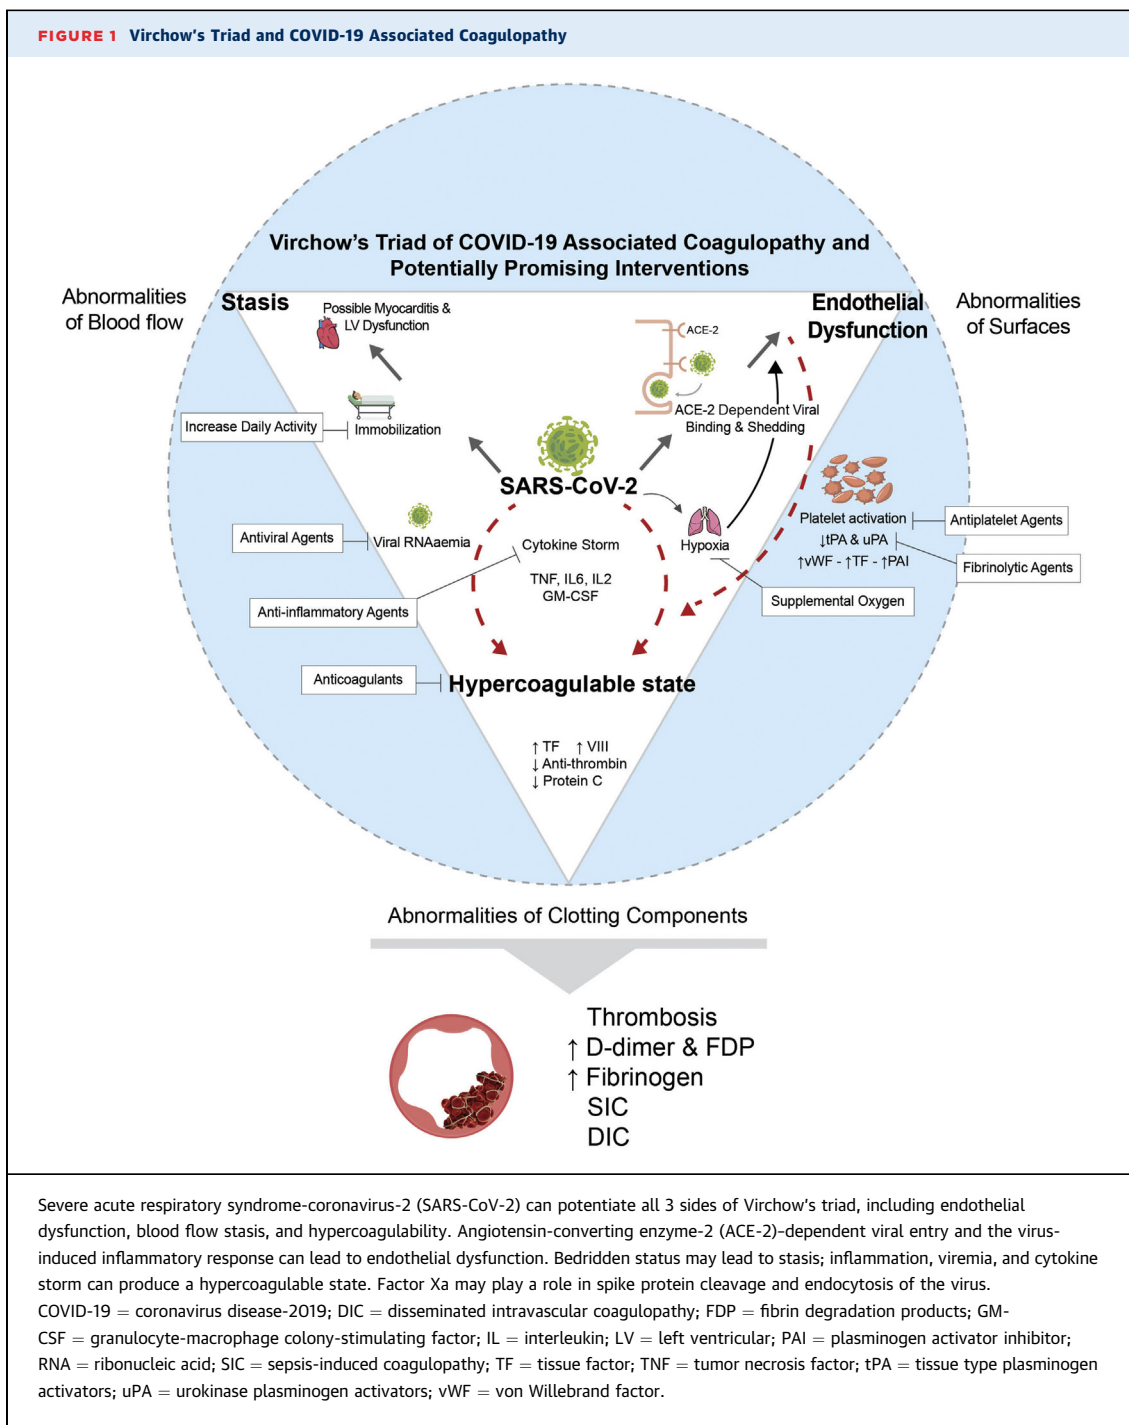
FIGURE 1 Virchow's Triad and COVID-19 Associated Coagulopathy

Virchow's Triad of COVID-19 Associated Coagulopathy and Potentially Promising Interventions

Abnormalities of Blood flow

Stasis

Possible Myocarditis & LV Dysfunction

Increase Daily Activity

Immobilization

Endothelial Dysfunction

Abnormalities of Surfaces

ACE-2

ACE-2 Dependent Viral Binding & Shedding

SARS-CoV-2

Antiviral Agents

Viral RNAaemia

Cytokine Storm

TNF, IL6, IL2 GM-CSF

Anti-inflammatory Agents

Hypoxia

Platelet activation

Antiplatelet Agents

↓tPA & uPA

↑vWF - ↑TF - ↑PAI

Fibrinolytic Agents

Supplemental Oxygen

Anticoagulants

Hypercoagulable state

↑TF ↑VIII
↓Anti-thrombin
↓Protein C

Abnormalities of Clotting Components

Thrombosis
↑ D-dimer & FDP
↑ Fibrinogen
SIC
DIC

Severe acute respiratory syndrome-coronavirus-2 (SARS-CoV-2) can potentiate all 3 sides of Virchow's triad, including endothelial dysfunction, blood flow stasis, and hypercoagulability. Angiotensin-converting enzyme-2 (ACE-2)-dependent viral entry and the virus-induced inflammatory response can lead to endothelial dysfunction. Bedridden status may lead to stasis; inflammation, viremia, and cytokine storm can produce a hypercoagulable state. Factor Xa may play a role in spike protein cleavage and endocytosis of the virus. COVID-19 = coronavirus disease-2019; DIC = disseminated intravascular coagulopathy; FDP = fibrin degradation products; GM-CSF = granulocyte-macrophage colony-stimulating factor; IL = interleukin; LV = left ventricular; PAI = plasminogen activator inhibitor; RNA = ribonucleic acid; SIC = sepsis-induced coagulopathy; TF = tissue factor; TNF = tumor necrosis factor; tPA = tissue type plasminogen activators; uPA = urokinase plasminogen activators; vWF = von Willebrand factor.